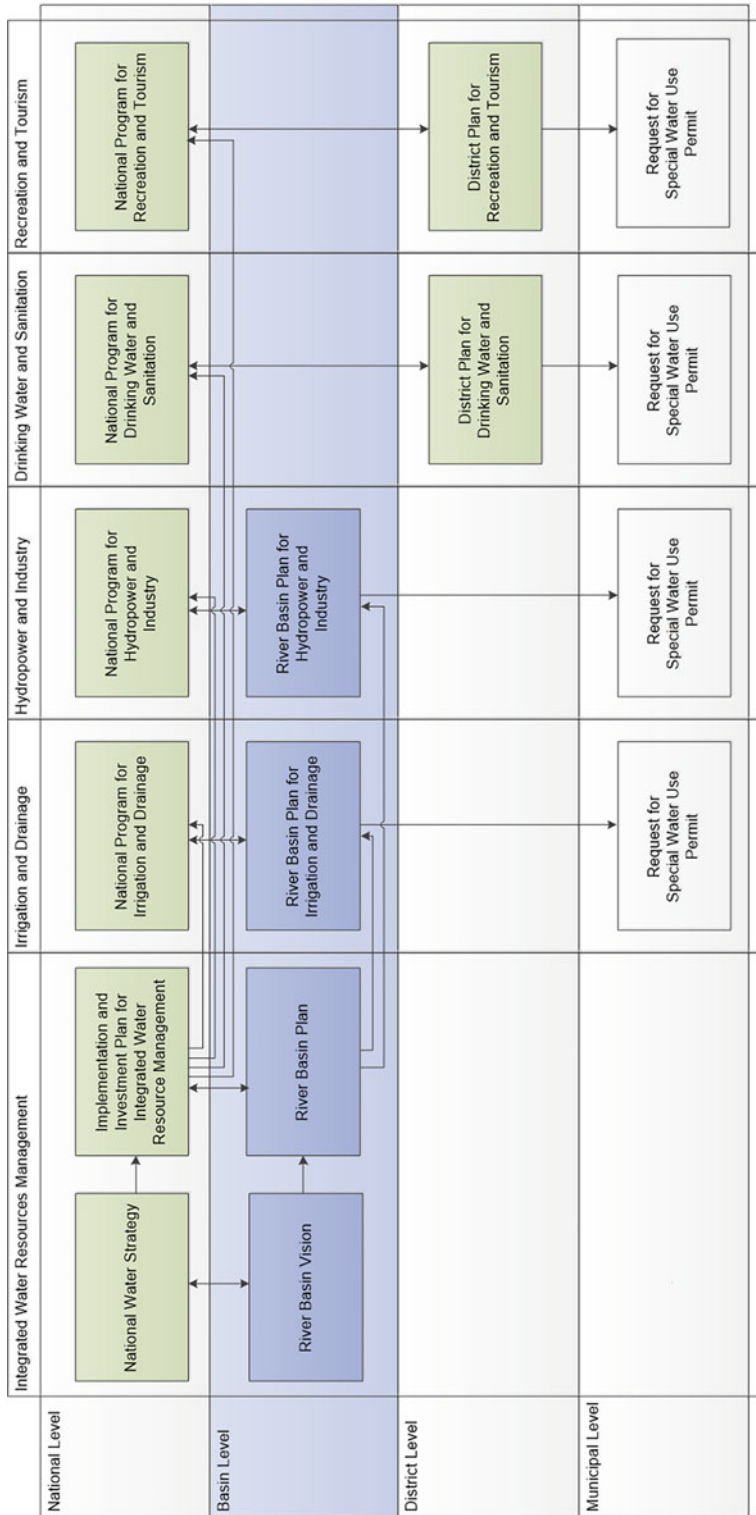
Integrated Water Resources Management

Irrigation and Drainage

Hydropower and Industry

Drinking Water and Sanitation

Recreation and Tourism

National Level

Basin Level

District Level

Municipal Level

National Water Strategy

Implementation and Investment Plan for Integrated Water Resource Management

River Basin Vision

River Basin Plan

National Program for Irrigation and Drainage

River Basin Plan for Irrigation and Drainage

Request for Special Water Use Permit

National Program for Hydropower and Industry

River Basin Plan for Hydropower and Industry

Request for Special Water Use Permit

National Program for Drinking Water and Sanitation

District Plan for Drinking Water and Sanitation

Request for Special Water Use Permit

National Program for Recreation and Tourism

District Plan for Recreation and Tourism

Request for Special Water Use Permit